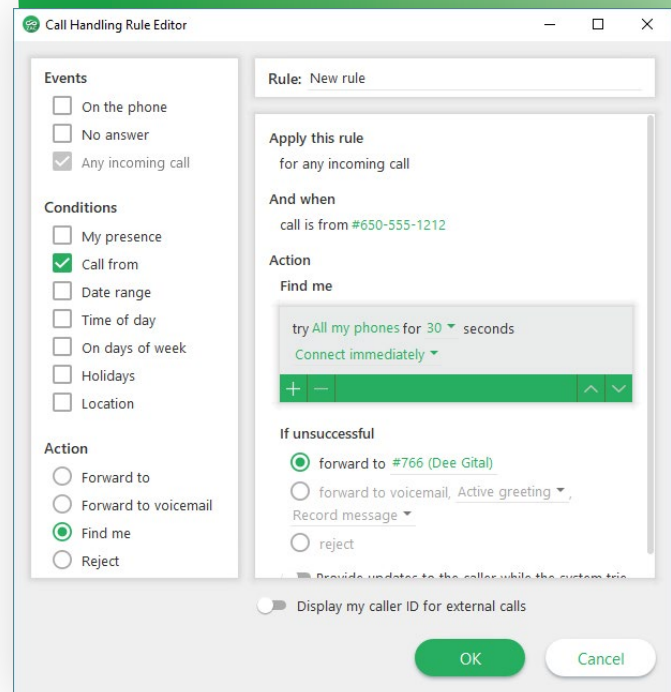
Call Handling Rule Editor

Events
On the phone
No answer
Any incoming call

Conditions
My presence
Call from
Date range
Time of day
On days of week
Holidays
Location

Action
Forward to
Forward to voicemail
Find me
Reject

Rule: New rule

Apply this rule
for any incoming call

And when
call is from #650-555-1212

Action
Find me

try All my phones for 30 seconds
Connect immediately

If unsuccessful
forward to #766 (Dee Gital)
forward to voicemail, Active greeting,
Record message
reject

Provide updates to the caller while the system tri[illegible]

Display my caller ID for external calls

OK
Cancel